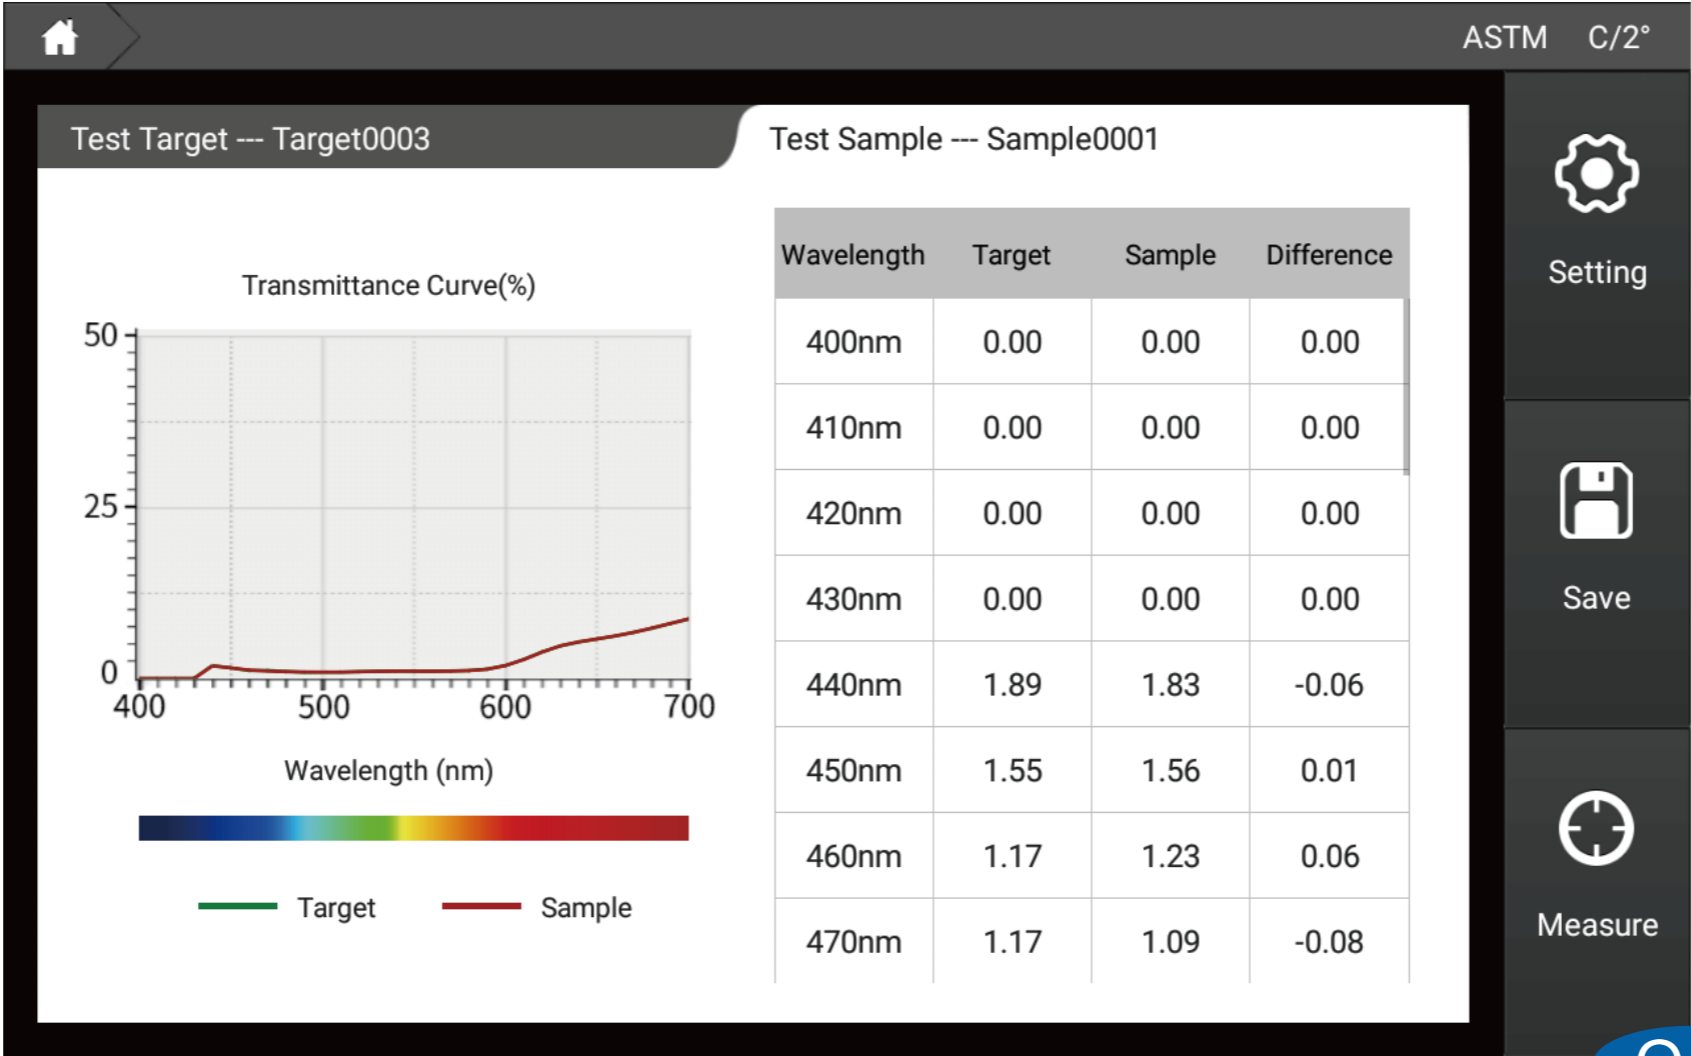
ASTM C/2°

Test Target --- Target0003

Test Sample --- Sample0001

Transmittance Curve(%)

50

25

0

400 500 600 700

Wavelength (nm)

Target Sample

| Wavelength | Target | Sample | Difference |
|---|---|---|---|
| 400nm | 0.00 | 0.00 | 0.00 |
| 410nm | 0.00 | 0.00 | 0.00 |
| 420nm | 0.00 | 0.00 | 0.00 |
| 430nm | 0.00 | 0.00 | 0.00 |
| 440nm | 1.89 | 1.83 | -0.06 |
| 450nm | 1.55 | 1.56 | 0.01 |
| 460nm | 1.17 | 1.23 | 0.06 |
| 470nm | 1.17 | 1.09 | -0.08 |

Setting

Save

Measure